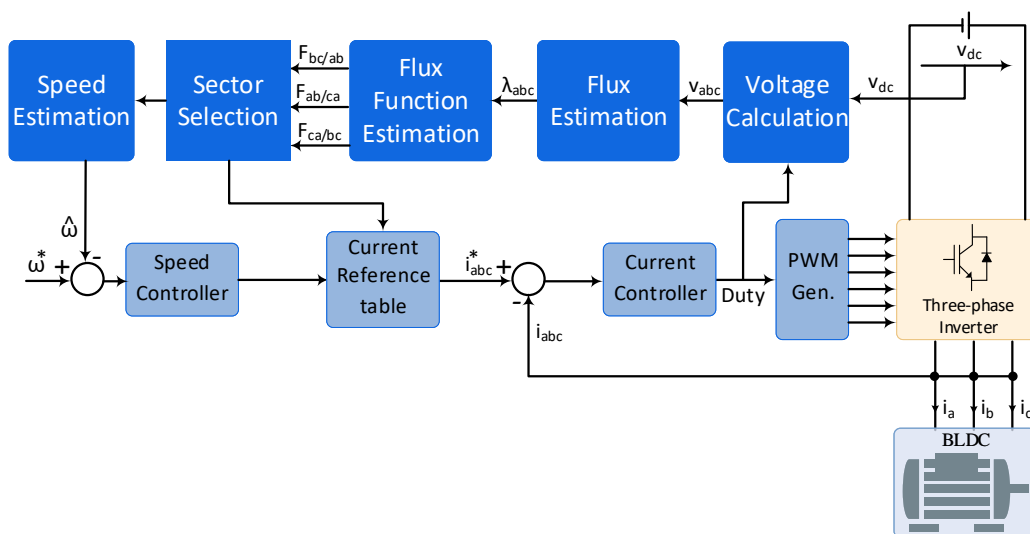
Speed Estimation

Sector Selection

$F_{bc/ab}$

$F_{ab/ca}$

$F_{ca/bc}$

Flux Function Estimation

$\lambda_{abc}$

Flux Estimation

$v_{abc}$

Voltage Calculation

$v_{dc}$

$v_{dc}$

$\hat{\omega}$

$\omega^*$ +

-

Speed Controller

Current Reference table

$i^*_{abc}$ +

-

$i_{abc}$

Current Controller

Duty

PWM Gen.

Three-phase Inverter

$i_a$

$i_b$

$i_c$

BLDC